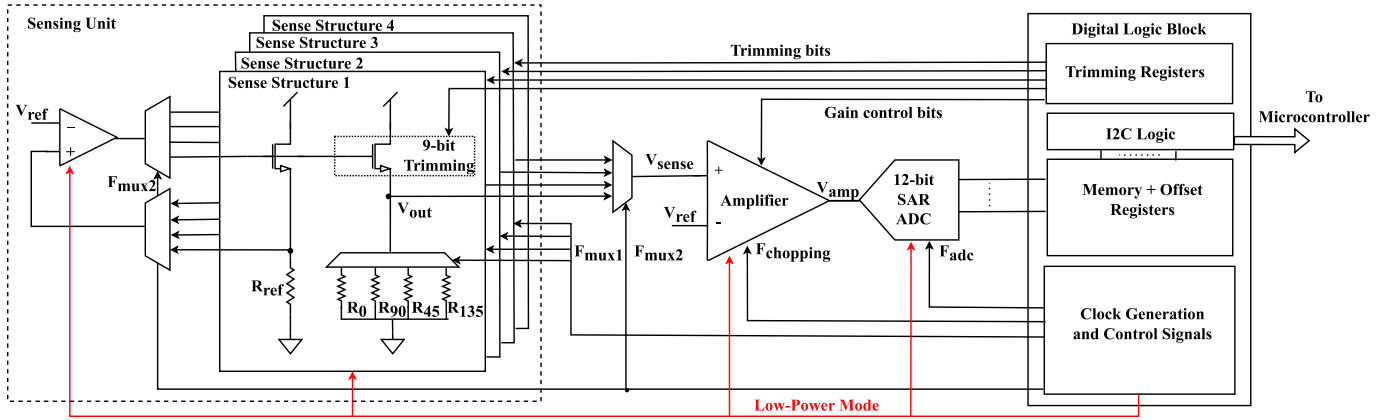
Sensing Unit

Sense Structure 4
Sense Structure 3
Sense Structure 2
Sense Structure 1

$V_{ref}$
−
+
$F_{mux2}$

9-bit Trimming

$V_{out}$

$R_{ref}$

$R_0$ $R_{90}$ $R_{45}$ $R_{135}$

Trimming bits

Gain control bits

$V_{sense}$

+
Amplifier
−
$V_{ref}$

$V_{amp}$

$F_{chopping}$

$F_{mux1}$ $F_{mux2}$

12-bit SAR ADC

$F_{adc}$

Digital Logic Block

Trimming Registers

I2C Logic

Memory + Offset Registers

Clock Generation and Control Signals

To Microcontroller

Low-Power Mode